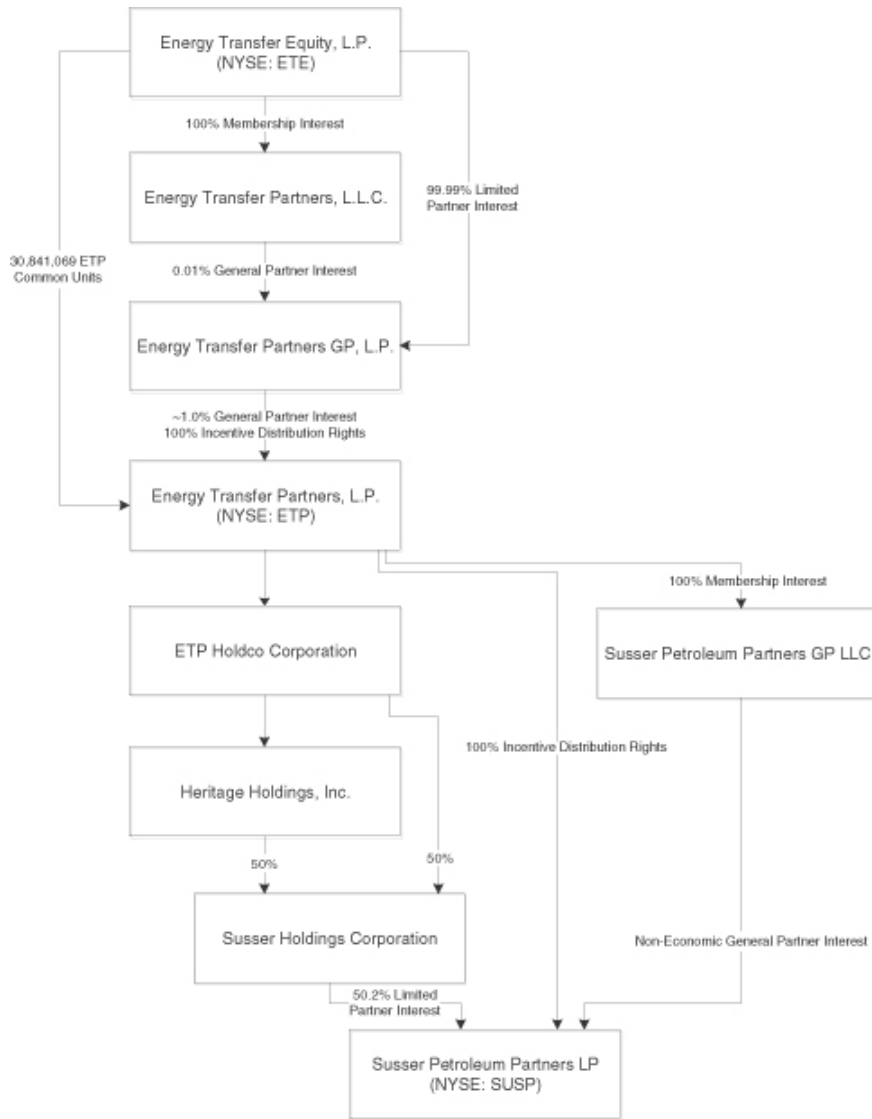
Energy Transfer Equity, L.P.
(NYSE: ETE)

100% Membership Interest

Energy Transfer Partners, L.L.C.

99.99% Limited Partner Interest

30,841,069 ETP Common Units

0.01% General Partner Interest

Energy Transfer Partners GP, L.P.

~1.0% General Partner Interest
100% Incentive Distribution Rights

Energy Transfer Partners, L.P.
(NYSE: ETP)

100% Membership Interest

ETP Holdco Corporation

Susser Petroleum Partners GP LLC

100% Incentive Distribution Rights

Heritage Holdings, Inc.

50%

50%

Susser Holdings Corporation

Non-Economic General Partner Interest

50.2% Limited Partner Interest

Susser Petroleum Partners LP
(NYSE: SUSP)